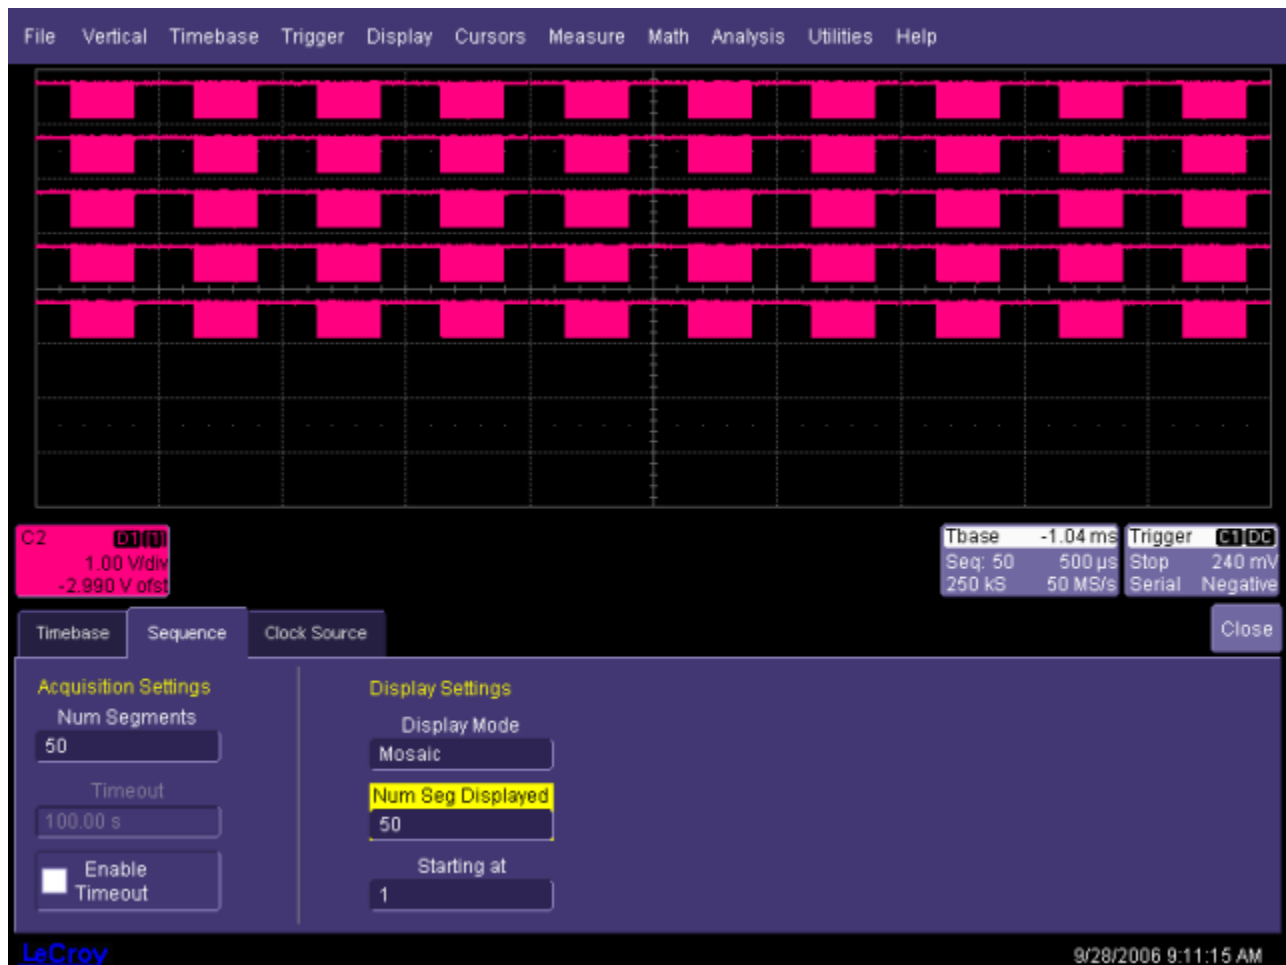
File Vertical Timebase Trigger Display Cursors Measure Math Analysis Utilities Help

C2 DT BT
1.00 V/div
-2.990 V ofst

Tbase -1.04 ms
Seq: 50 500 µs
250 kS 50 MS/s

Trigger C1 DC
Stop 240 mV
Serial Negative

Timebase Sequence Clock Source

Close

Acquisition Settings
Num Segments
50
Timeout
100.00 s
Enable Timeout

Display Settings
Display Mode
Mosaic
Num Seg Displayed
50
Starting at
1

LeCroy

9/28/2006 9:11:15 AM